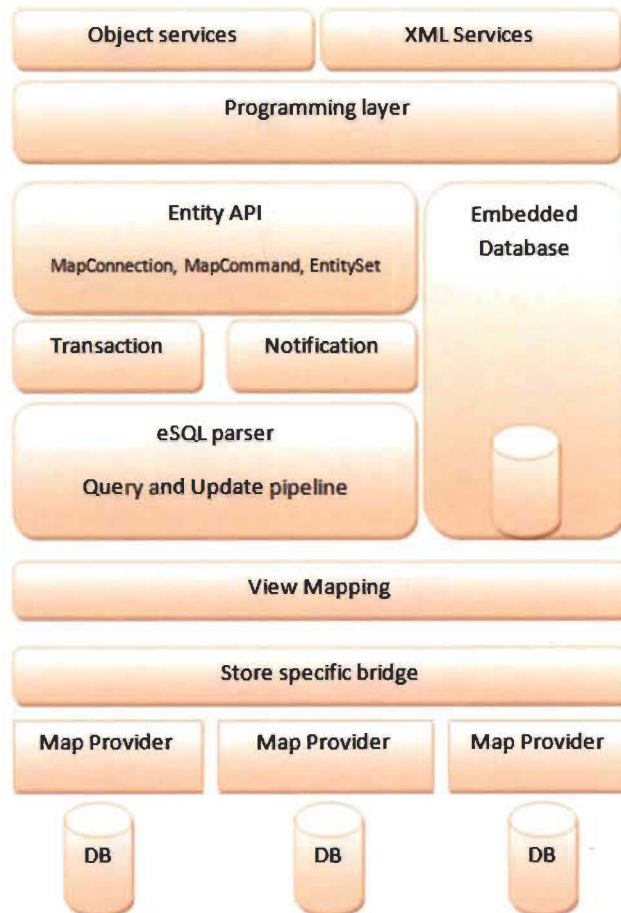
Object services

XML Services

Programming layer

Entity API

MapConnection, MapCommand, EntitySet

Embedded Database

Transaction

Notification

eSQL parser

Query and Update pipeline

View Mapping

Store specific bridge

Map Provider

Map Provider

Map Provider

DB

DB

DB